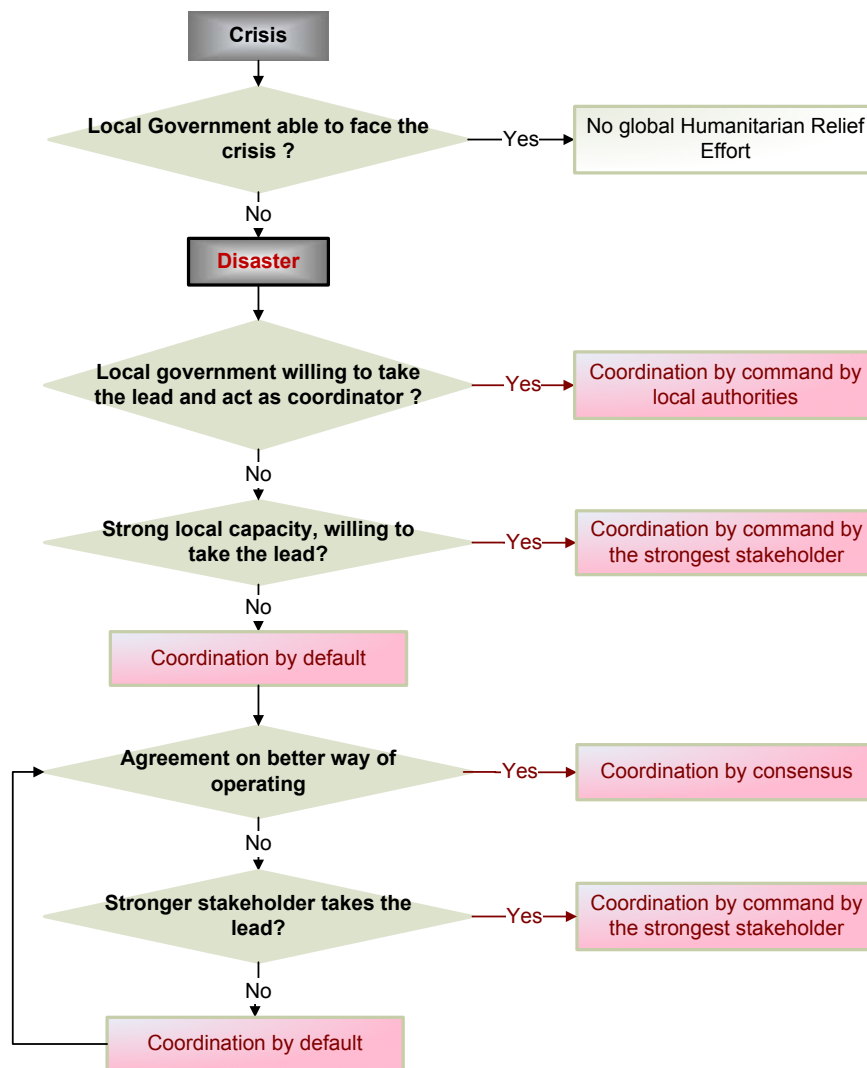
Crisis

Local Government able to face the crisis ?

Yes

No global Humanitarian Relief Effort

No

Disaster

Local government willing to take the lead and act as coordinator ?

Yes

Coordination by command by local authorities

No

Strong local capacity, willing to take the lead?

Yes

Coordination by command by the strongest stakeholder

No

Coordination by default

Agreement on better way of operating

Yes

Coordination by consensus

No

Stronger stakeholder takes the lead?

Yes

Coordination by command by the strongest stakeholder

No

Coordination by default